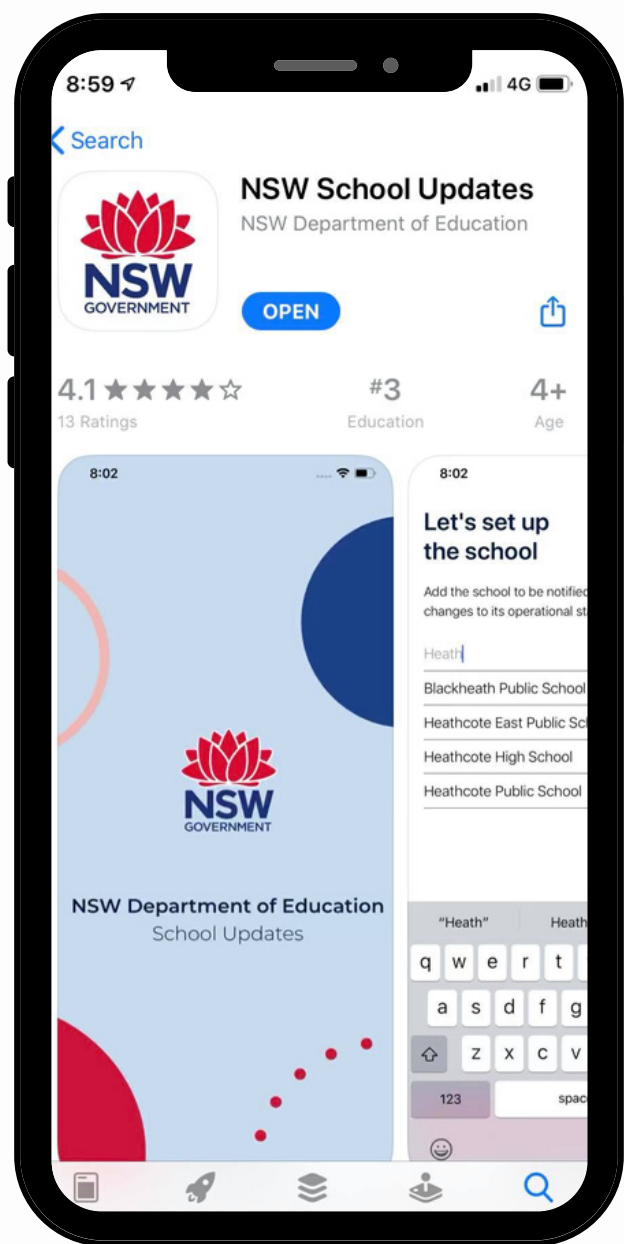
8:59

4G

Search

NSW GOVERNMENT

NSW School Updates

NSW Department of Education

OPEN

4.1 ★★★★☆

13 Ratings

#3

Education

4+

Age

8:02

NSW GOVERNMENT

NSW Department of Education

School Updates

8:02

Let's set up the school

Add the school to be notified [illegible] changes to its operational st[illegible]

Heath

Blackheath Public School

Heathcote East Public Sc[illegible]

Heathcote High School

Heathcote Public School

"Heath"

Heath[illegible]

q w e r t

a s d f g

z x c v

123

spac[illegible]